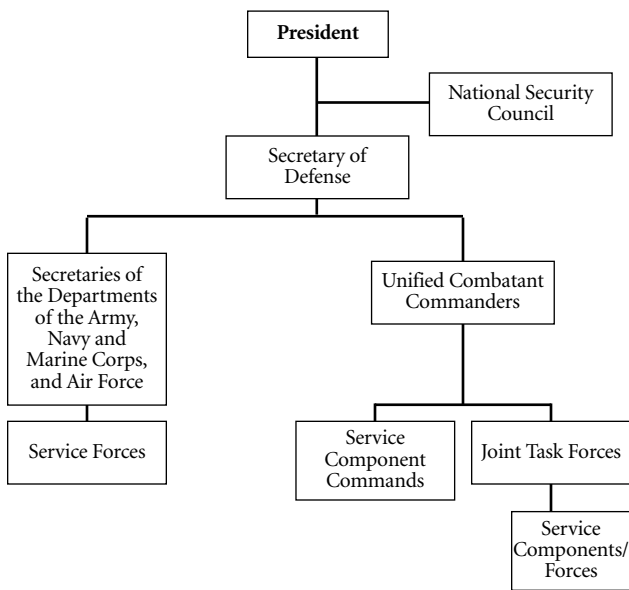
**President**

National Security Council

Secretary of Defense

Secretaries of the Departments of the Army, Navy and Marine Corps, and Air Force

Service Forces

Unified Combatant Commanders

Service Component Commands

Joint Task Forces

Service Components/ Forces